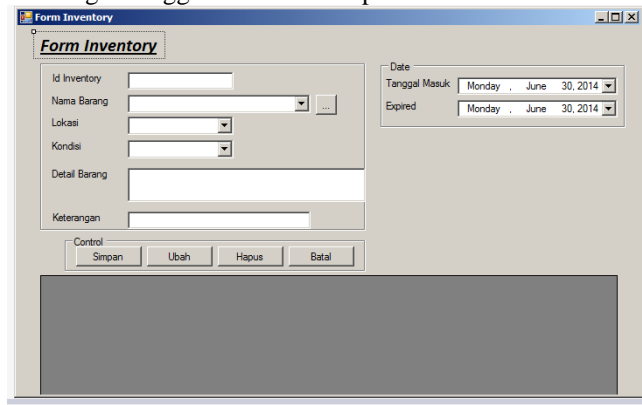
Form Inventory

Form Inventory

Id Inventory

Nama Barang

...

Lokasi

Kondisi

Detail Barang

Keterangan

Date

Tanggal Masuk Monday , June 30, 2014

Expired Monday , June 30, 2014

Control

Simpan

Ubah

Hapus

Batal